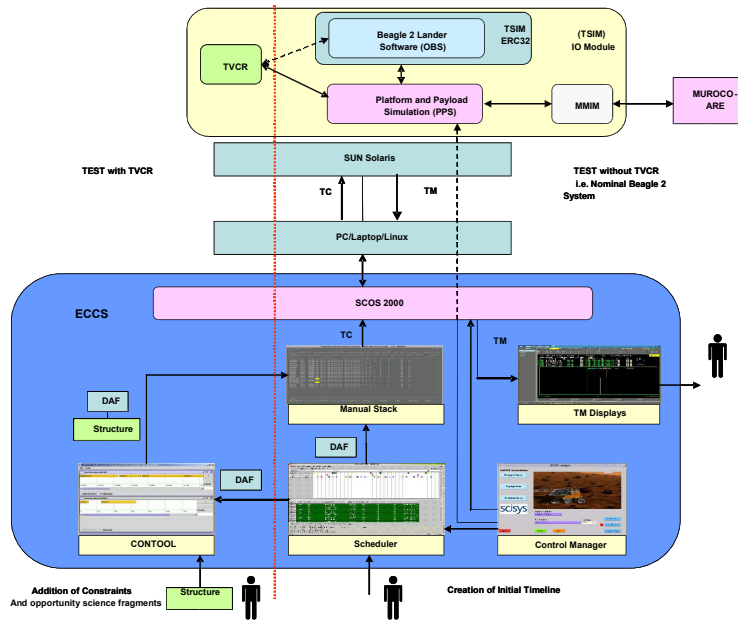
TSIM ERC32

Beagle 2 Lander Software (OBS)

(TSIM) IO Module

TVCR

Platform and Payload Simulation (PPS)

MMIM

MUROCO-ARE

SUN Solaris

TEST with TVCR

TEST without TVCR i.e. Nominal Beagle 2 System

TC

TM

PC/Laptop/Linux

ECCS

SCOS 2000

TC

TM

Manual Stack

TM Displays

DAF

Structure

DAF

DAF

CONTOOL

Scheduler

Control Manager

scisys

Addition of Constraints And opportunity science fragments

Structure

Creation of Initial Timeline